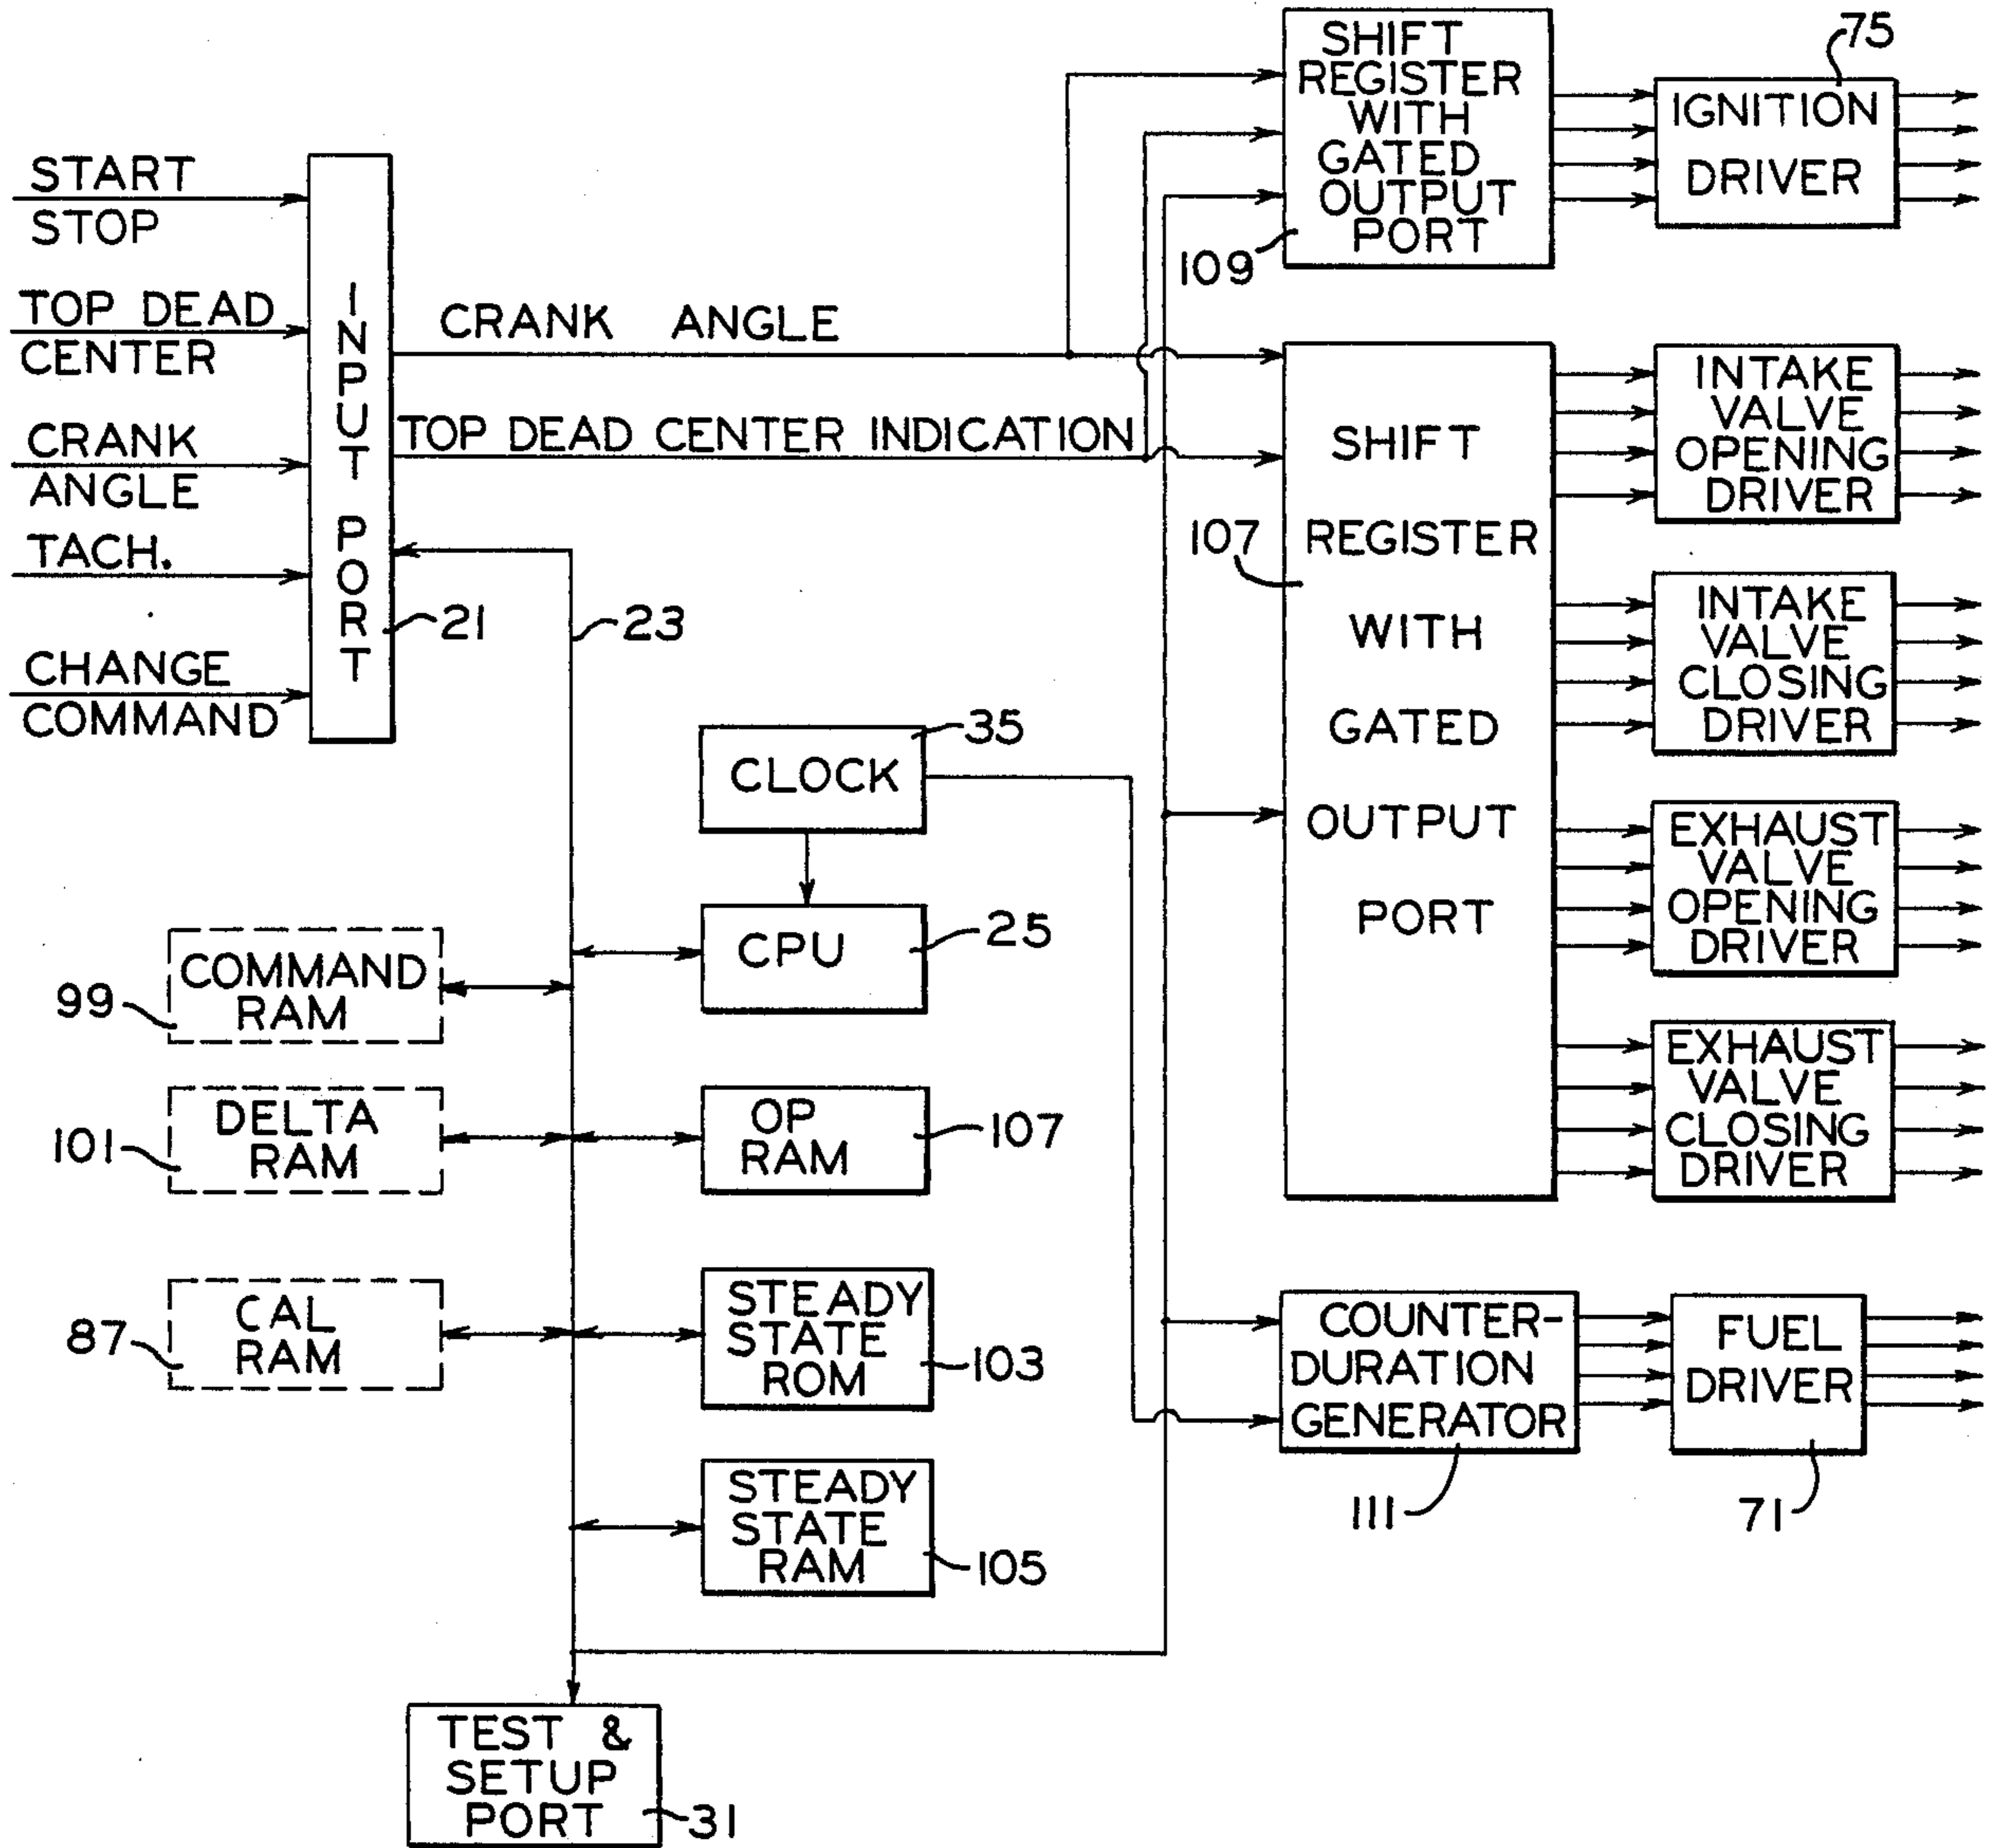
SHIFT REGISTER WITH GATED OUTPUT PORT

75

IGNITION DRIVER

109

START STOP

TOP DEAD CENTER

CRANK ANGLE

TACH.

CHANGE COMMAND

INPUT PORT

21

CRANK ANGLE

TOP DEAD CENTER INDICATION

23

SHIFT REGISTER WITH GATED OUTPUT PORT

107

INTAKE VALVE OPENING DRIVER

INTAKE VALVE CLOSING DRIVER

EXHAUST VALVE OPENING DRIVER

EXHAUST VALVE CLOSING DRIVER

CLOCK

35

CPU

25

99

COMMAND RAM

101

DELTA RAM

OP RAM

107

87

CAL RAM

STEADY STATE ROM

103

STEADY STATE RAM

105

COUNTER-DURATION GENERATOR

111

FUEL DRIVER

71

TEST & SETUP PORT

31